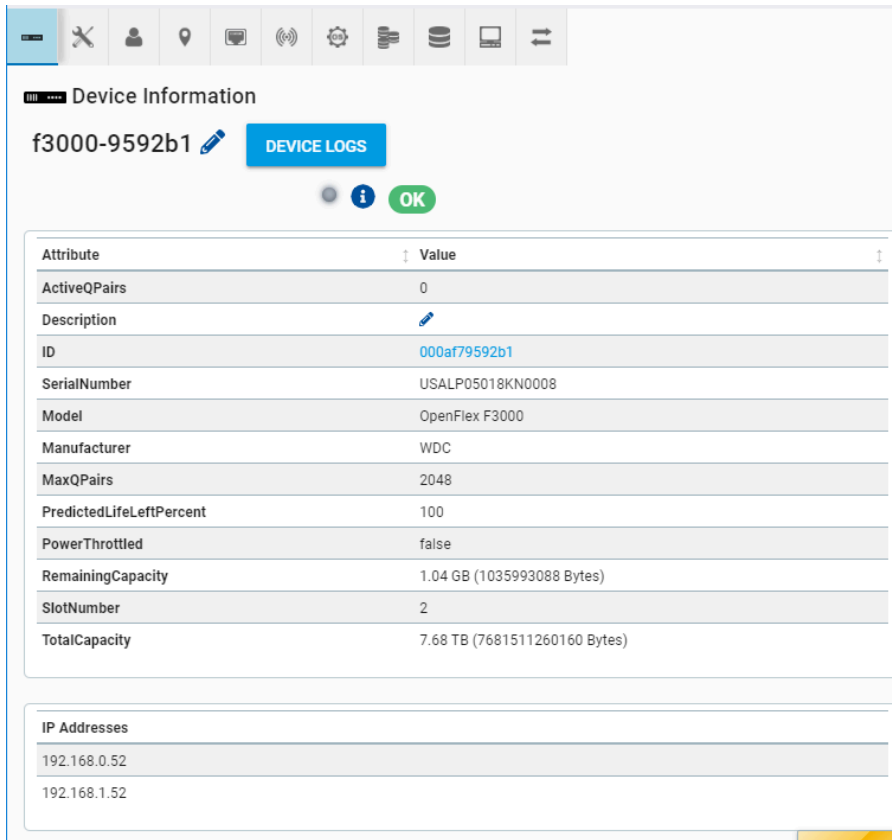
Device Information

f3000-9592b1

DEVICE LOGS

OK

| Attribute | Value |
|---|---|
| ActiveQPairs | 0 |
| Description | |
| ID | 000af79592b1 |
| SerialNumber | USALP05018KN0008 |
| Model | OpenFlex F3000 |
| Manufacturer | WDC |
| MaxQPairs | 2048 |
| PredictedLifeLeftPercent | 100 |
| PowerThrottled | false |
| RemainingCapacity | 1.04 GB (1035993088 Bytes) |
| SlotNumber | 2 |
| TotalCapacity | 7.68 TB (7681511260160 Bytes) |

| IP Addresses |
|---|
| 192.168.0.52 |
| 192.168.1.52 |